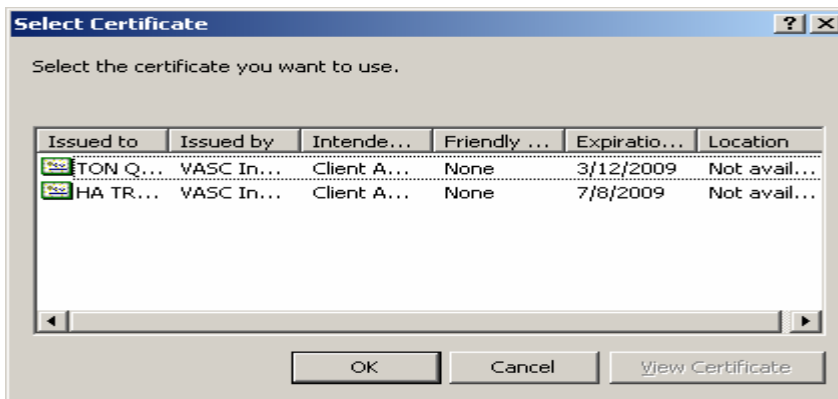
Select Certificate

?

×

Select the certificate you want to use.

| Issued to | Issued by | Intende... | Friendly ... | Expiratio... | Location |
|---|---|---|---|---|---|
| TON Q... | VASC In... | Client A... | None | 3/12/2009 | Not avail... |
| HA TR... | VASC In... | Client A... | None | 7/8/2009 | Not avail... |

OK

Cancel

View Certificate